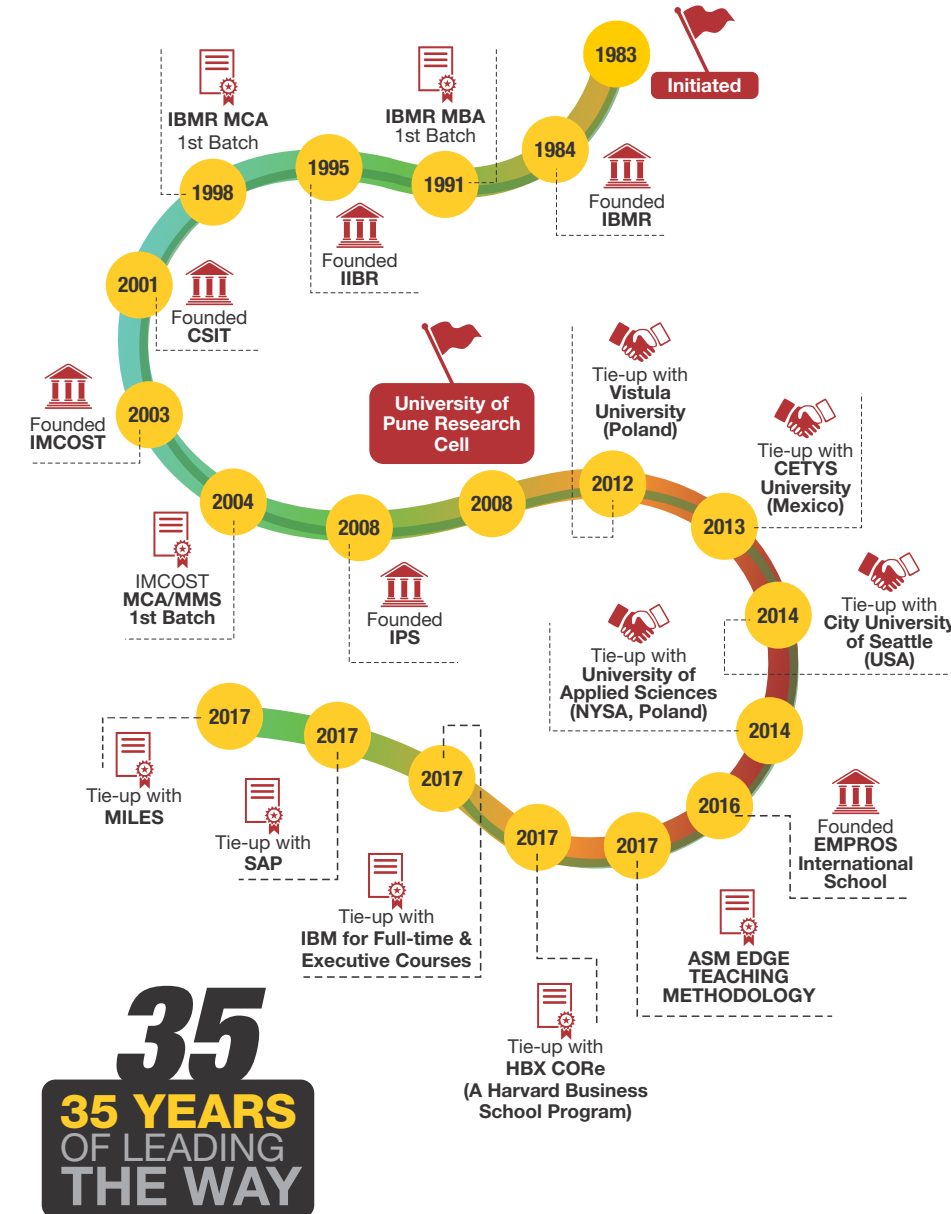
1983

Initiated

1984

Founded
IBMR

IBMR MBA
1st Batch

1991

1995

Founded
IIBR

IBMR MCA
1st Batch

1998

2001

Founded
CSIT

Founded
IMCOST

2003

University of Pune Research Cell

2004

IMCOST
MCA/MMS
1st Batch

2008

Founded
IPS

2008

2012

Tie-up with
Vistula University (Poland)

2013

Tie-up with
CETYS University (Mexico)

2014

Tie-up with
City University of Seattle (USA)

Tie-up with
University of Applied Sciences (NYSA, Poland)

2014

2016

Founded
EMPROS International School

2017

ASM EDGE TEACHING METHODOLOGY

2017

Tie-up with
HBX CORe (A Harvard Business School Program)

2017

Tie-up with
IBM for Full-time & Executive Courses

2017

Tie-up with
SAP

2017

Tie-up with
MILES

35

35 YEARS
OF LEADING
THE WAY